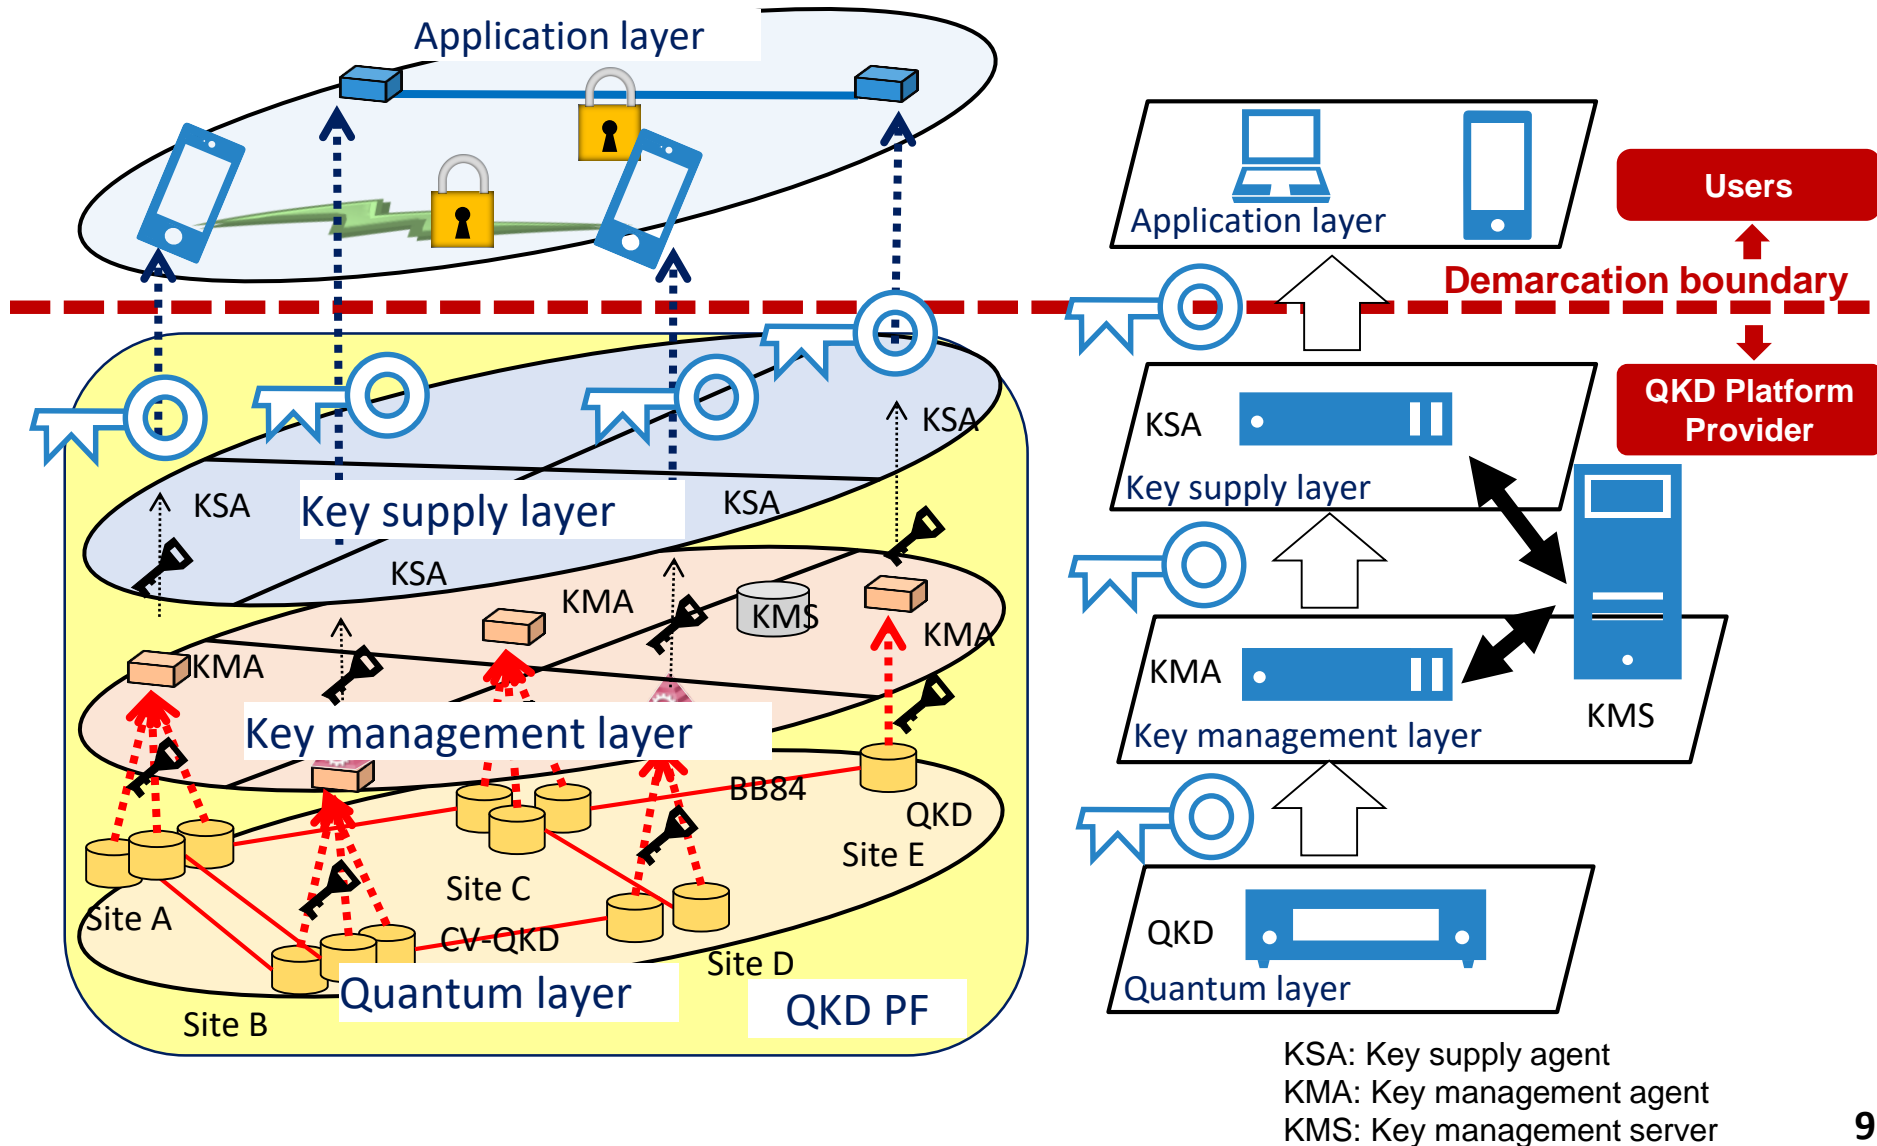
Application layer

KSA

Key supply layer

KSA

KSA

KSA

KMA

KMS

KMA

KMA

Key management layer

BB84

QKD

Site E

Site C

Site A

CV-QKD

Site D

Quantum layer

QKD PF

Site B

Application layer

Users

Demarcation boundary

QKD Platform Provider

KSA

Key supply layer

KMA

Key management layer

KMS

QKD

Quantum layer

KSA: Key supply agent
KMA: Key management agent
KMS: Key management server

9